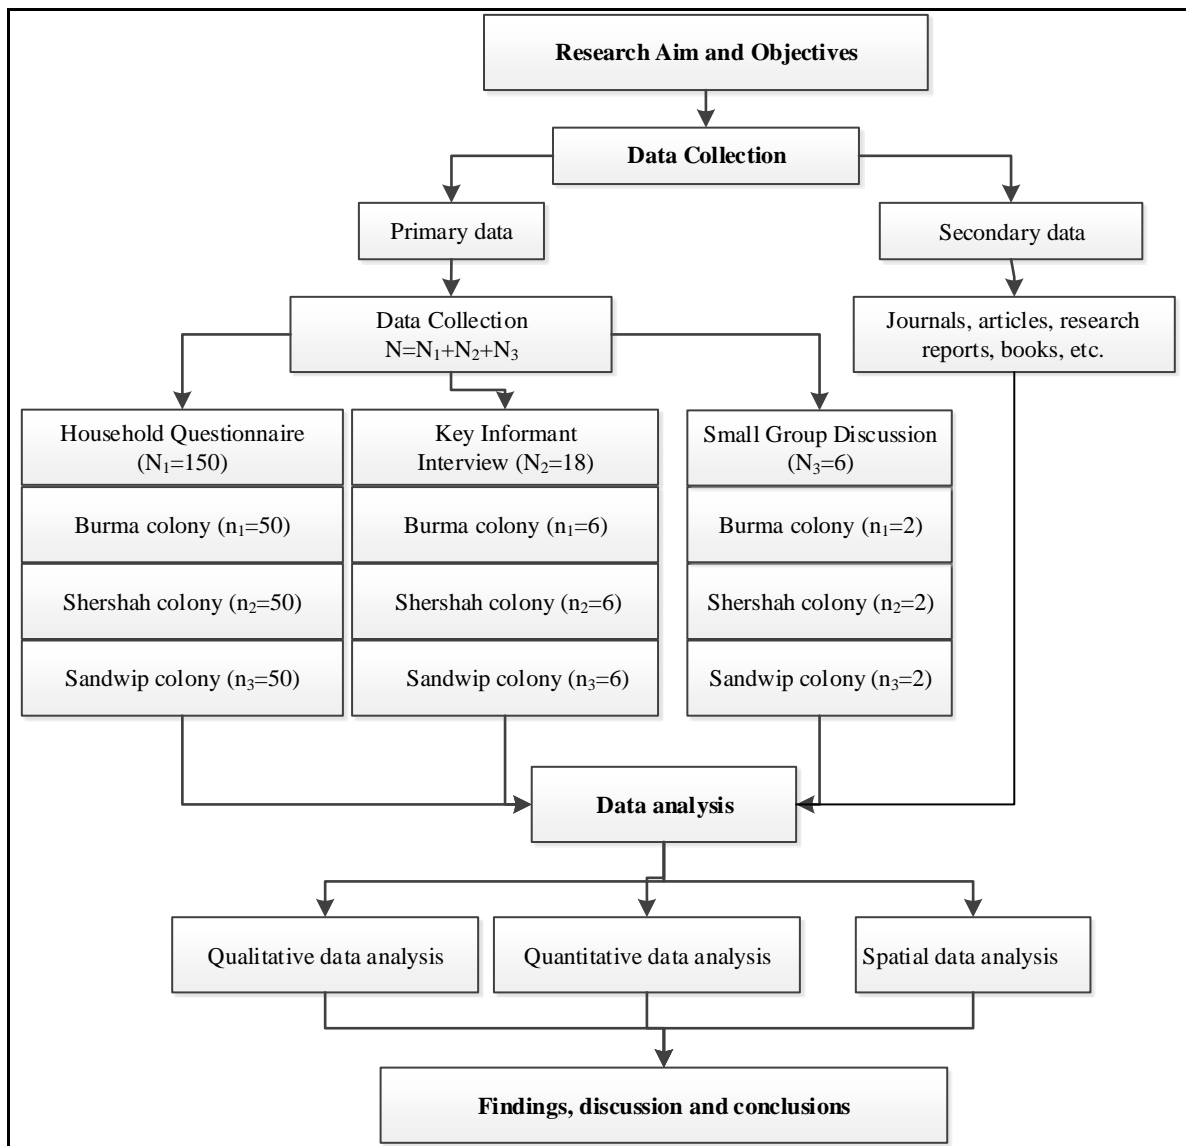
Research Aim and Objectives

Data Collection

Primary data

Secondary data

Data Collection
$N=N_1+N_2+N_3$

Journals, articles, research reports, books, etc.

Household Questionnaire ($N_1$=150)

Burma colony ($n_1$=50)

Shershah colony ($n_2$=50)

Sandwip colony ($n_3$=50)

Key Informant Interview ($N_2$=18)

Burma colony ($n_1$=6)

Shershah colony ($n_2$=6)

Sandwip colony ($n_3$=6)

Small Group Discussion ($N_3$=6)

Burma colony ($n_1$=2)

Shershah colony ($n_2$=2)

Sandwip colony ($n_3$=2)

Data analysis

Qualitative data analysis

Quantitative data analysis

Spatial data analysis

Findings, discussion and conclusions